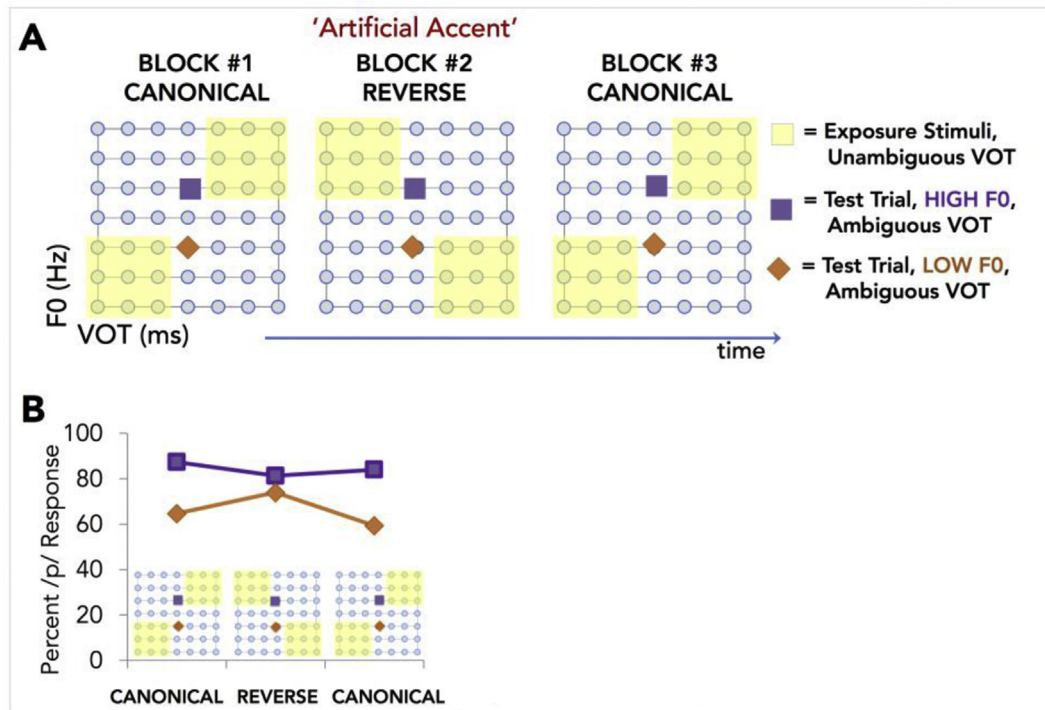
A

'Artificial Accent'

BLOCK #1 CANONICAL

BLOCK #2 REVERSE

BLOCK #3 CANONICAL

= Exposure Stimuli, Unambiguous VOT

= Test Trial, HIGH F0, Ambiguous VOT

= Test Trial, LOW F0, Ambiguous VOT

F0 (Hz)

VOT (ms)

time

B

Percent /p/ Response

100
80
60
40
20
0

CANONICAL REVERSE CANONICAL